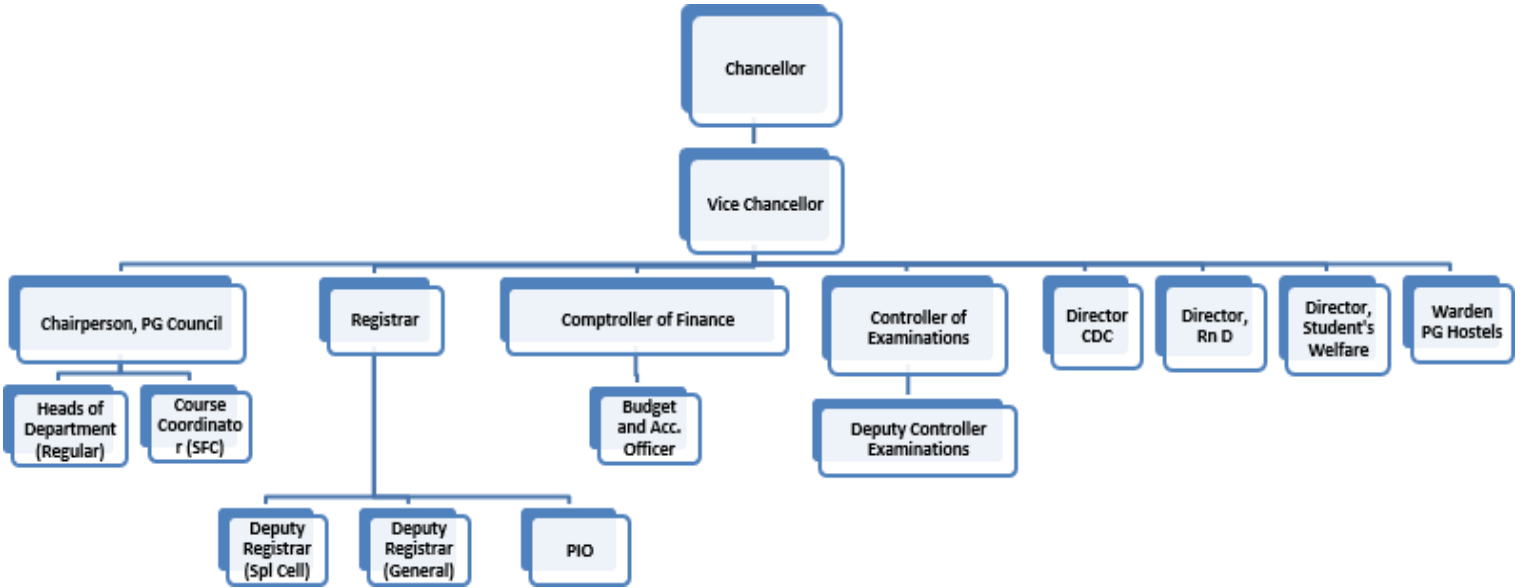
Chancellor

Vice Chancellor

Chairperson, PG Council

Registrar

Comptroller of Finance

Controller of Examinations

Director CDC

Director, Rn D

Director, Student's Welfare

Warden PG Hostels

Heads of Department (Regular)

Course Coordinato r (SFC)

Budget and Acc. Officer

Deputy Controller Examinations

Deputy Registrar (Spl Cell)

Deputy Registrar (General)

PIO